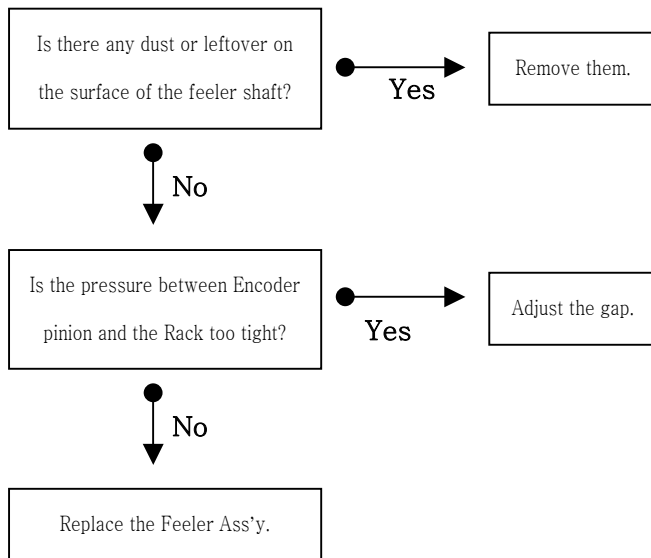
Is there any dust or leftover on the surface of the feeler shaft?

Yes

Remove them.

No

Is the pressure between Encoder pinion and the Rack too tight?

Yes

Adjust the gap.

No

Replace the Feeler Ass'y.